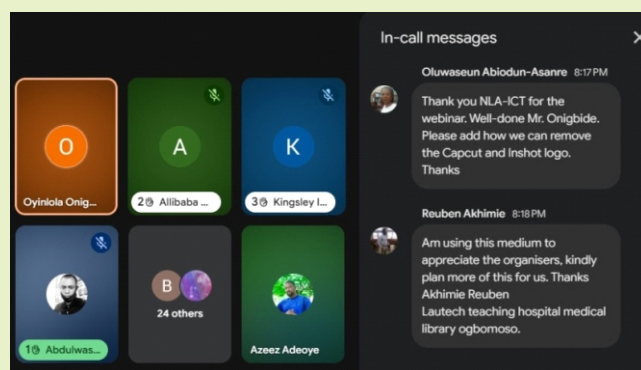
O

Oyinlola Onig...

A

2 Allibaba ...

K

3 Kingsley I...

1 Abdulwas...

B

24 others

Azeez Adeoye

In-call messages

Oluwaseun Abiodun-Asanre 8:17 PM

Thank you NLA-ICT for the webinar. Well-done Mr. Onigbide. Please add how we can remove the Capcut and Inshot logo. Thanks

Reuben Akhimie 8:18 PM

Am using this medium to appreciate the organisers, kindly plan more of this for us. Thanks
Akhimie Reuben
Lautech teaching hospital medical library ogbomoso.